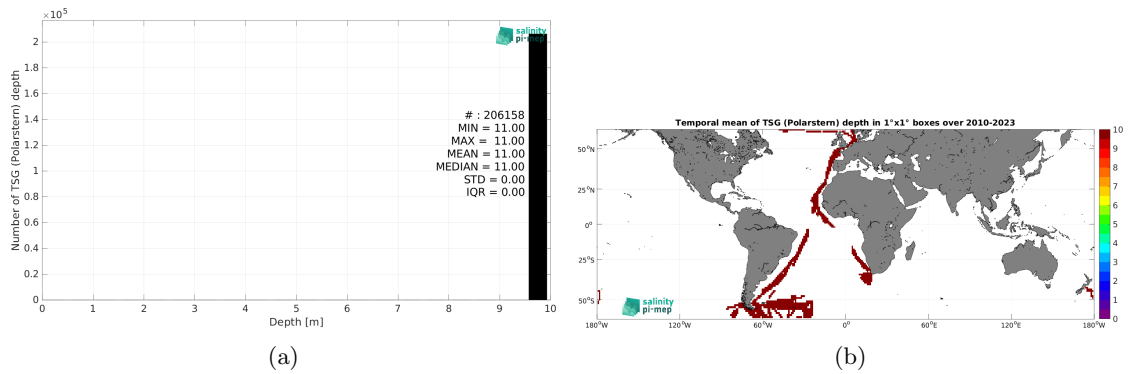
$\times 10^5$

2
1.8
1.6
1.4
1.2
1
0.8
0.6
0.4
0.2
0

Number of TSG (Polarstern) depth

salinity pi-mep

# : 206158
MIN = 11.00
MAX = 11.00
MEAN = 11.00
MEDIAN = 11.00
STD = 0.00
IQR = 0.00

0 1 2 3 4 5 6 7 8 9 10

Depth [m]

(a)

Temporal mean of TSG (Polarstern) depth in 1°x1° boxes over 2010-2023

50°N
25°N
0°
25°S
50°S

180°W 120°W 60°W 0° 60°E 120°E 180°W

salinity pi-mep

10
9
8
7
6
5
4
3
2
1
0

(b)